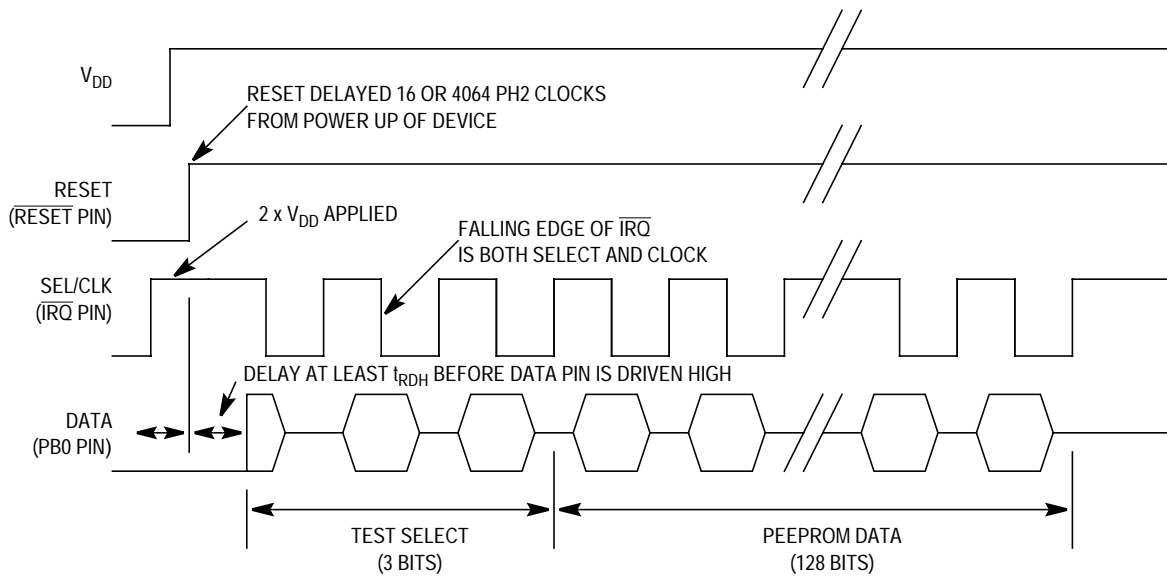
$V_{DD}$

RESET DELAYED 16 OR 4064 PH2 CLOCKS FROM POWER UP OF DEVICE

RESET
($\overline{RESET}$ PIN)

2 x $V_{DD}$ APPLIED

FALLING EDGE OF $\overline{IRQ}$ IS BOTH SELECT AND CLOCK

SEL/CLK
($\overline{IRQ}$ PIN)

DELAY AT LEAST $t_{RDH}$ BEFORE DATA PIN IS DRIVEN HIGH

DATA
(PB0 PIN)

TEST SELECT
(3 BITS)

PEEPROM DATA
(128 BITS)